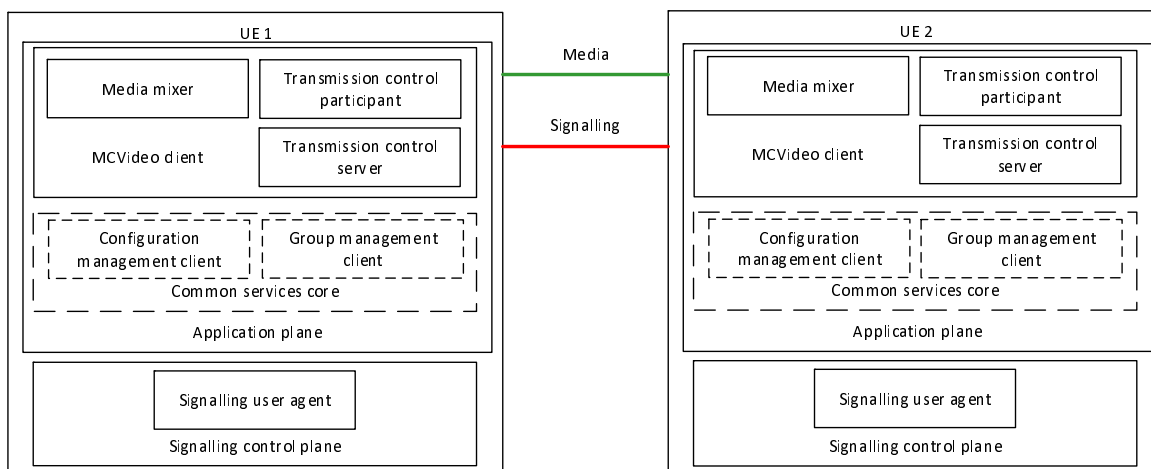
UE 1

Media mixer

Transmission control participant

MCVideo client

Transmission control server

Configuration management client

Group management client

Common services core

Application plane

Signalling user agent

Signalling control plane

Media

Signalling

UE 2

Media mixer

Transmission control participant

MCVideo client

Transmission control server

Configuration management client

Group management client

Common services core

Application plane

Signalling user agent

Signalling control plane